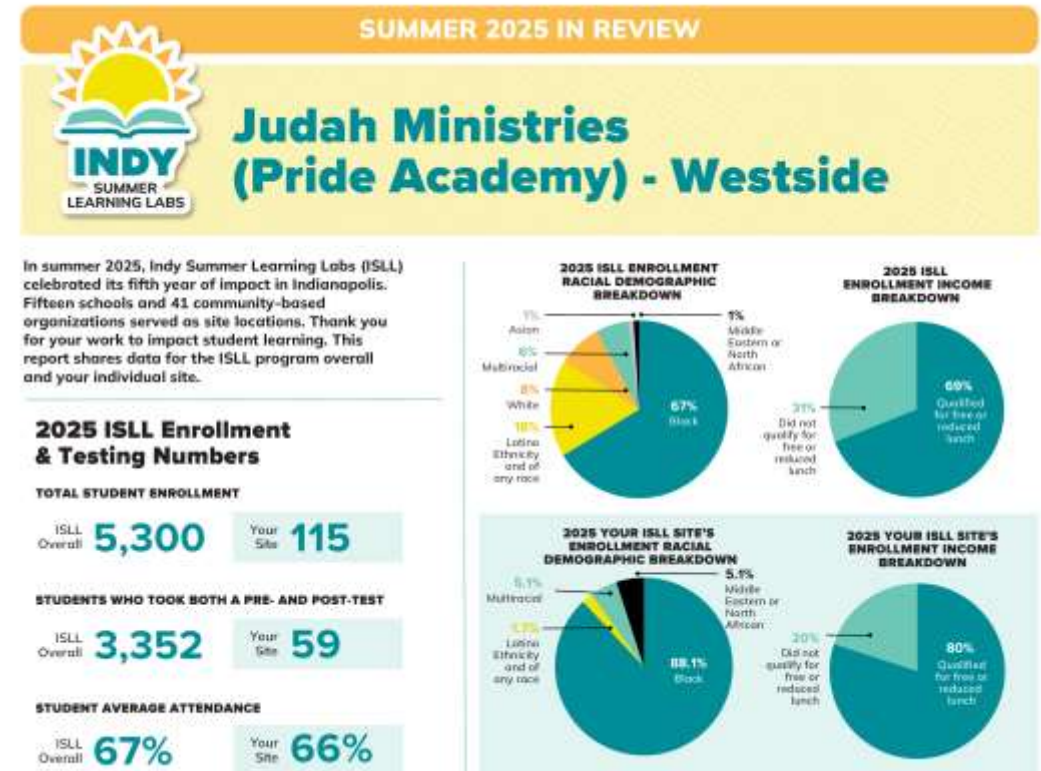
SUMMER 2025 IN REVIEW

INDY SUMMER LEARNING LABS

Judah Ministries (Pride Academy) - Westside

In summer 2025, Indy Summer Learning Labs (ISLL) celebrated its fifth year of impact in Indianapolis. Fifteen schools and 41 community-based organizations served as site locations. Thank you for your work to impact student learning. This report shares data for the ISLL program overall and your individual site.

2025 ISLL Enrollment & Testing Numbers

TOTAL STUDENT ENROLLMENT

ISLL Overall 5,300

Your Site 115

STUDENTS WHO TOOK BOTH A PRE- AND POST-TEST

ISLL Overall 3,352

Your Site 59

STUDENT AVERAGE ATTENDANCE

ISLL Overall 67%

Your Site 66%

2025 ISLL ENROLLMENT RACIAL DEMOGRAPHIC BREAKDOWN

1% Asian

6% Multiracial

8% White

18% Latino Ethnicity and of any race

1% Middle Eastern or North African

67% Black

2025 ISLL ENROLLMENT INCOME BREAKDOWN

31% Did not qualify for free or reduced lunch

69% Qualified for free or reduced lunch

2025 YOUR ISLL SITE'S ENROLLMENT RACIAL DEMOGRAPHIC BREAKDOWN

5.1% Multiracial

1.7% Latino Ethnicity and of any race

5.1% Middle Eastern or North African

88.1% Black

2025 YOUR ISLL SITE'S ENROLLMENT INCOME BREAKDOWN

20% Did not qualify for free or reduced lunch

80% Qualified for free or reduced lunch